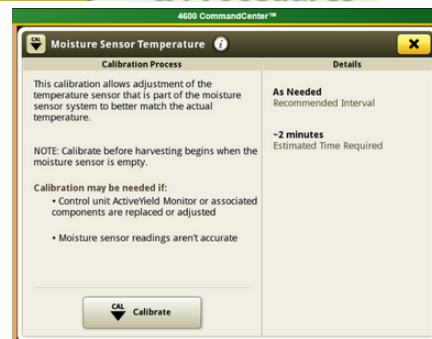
4600 CommandCenter™

CAL Moisture Sensor Temperature

Calibration Process

This calibration allows adjustment of the temperature sensor that is part of the moisture sensor system to better match the actual temperature.

NOTE: Calibrate before harvesting begins when the moisture sensor is empty.

Calibration may be needed if:

• Control unit ActiveYield Monitor or associated components are replaced or adjusted

• Moisture sensor readings aren't accurate

CAL Calibrate

Details

As Needed
Recommended Interval

~2 minutes
Estimated Time Required